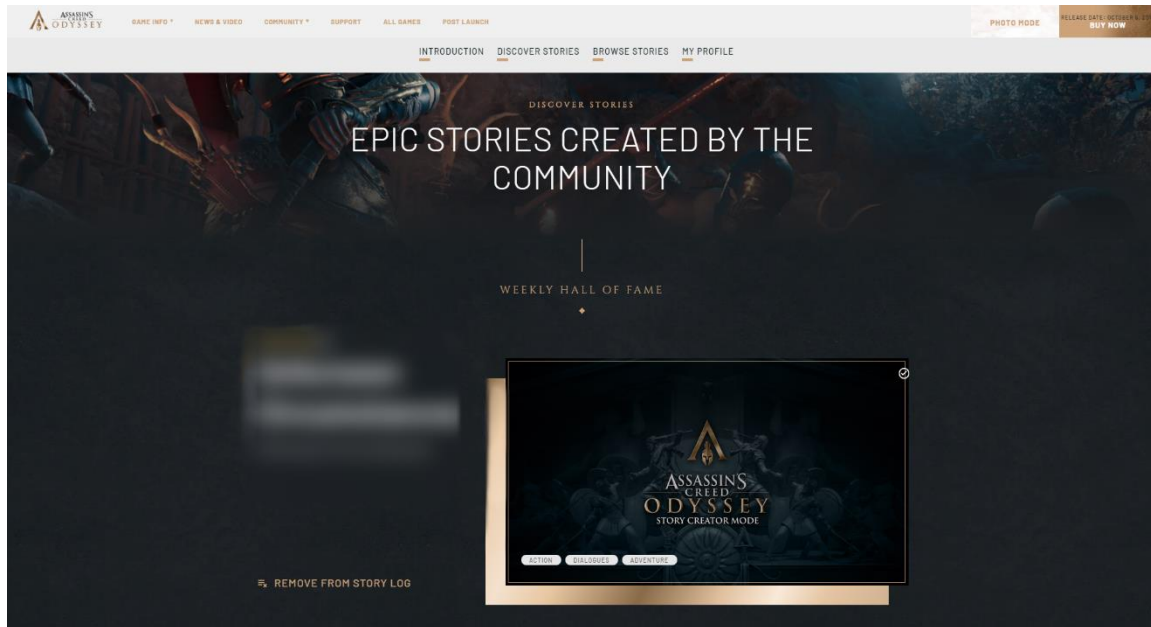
ASSASSIN'S CREED ODYSSEY

GAME INFO
NEWS & VIDEO
COMMUNITY
SUPPORT
ALL GAMES
POST LAUNCH

PHOTO MODE

RELEASE DATE: OCTOBER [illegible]
BUY NOW

INTRODUCTION
DISCOVER STORIES
BROWSE STORIES
MY PROFILE

DISCOVER STORIES

EPIC STORIES CREATED BY THE COMMUNITY

WEEKLY HALL OF FAME

ASSASSIN'S CREED ODYSSEY
STORY CREATOR MODE

ACTION
DIALOGUES
ADVENTURE

REMOVE FROM STORY LOG